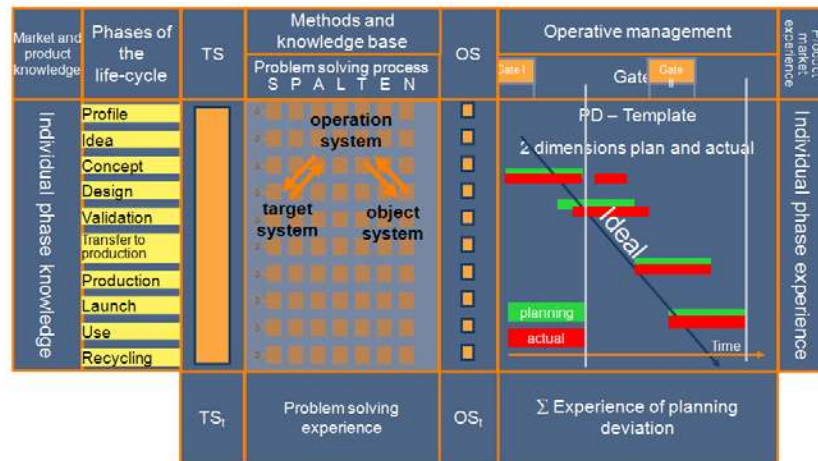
Market and product knowledge

Phases of the life-cycle

TS

Methods and knowledge base

Problem solving process
S P A L T E N

OS

Operative management

Gate I

Gate

Gate II

Product market experience

Individual phase knowledge

Profile
Idea
Concept
Design
Validation
Transfer to production
Production
Launch
Use
Recycling

operation system

target system

object system

PD – Template

2 dimensions plan and actual

Ideal

planning

actual

Time

Individual phase experience

$TS_t$

Problem solving experience

$OS_t$

$\Sigma$ Experience of planning deviation